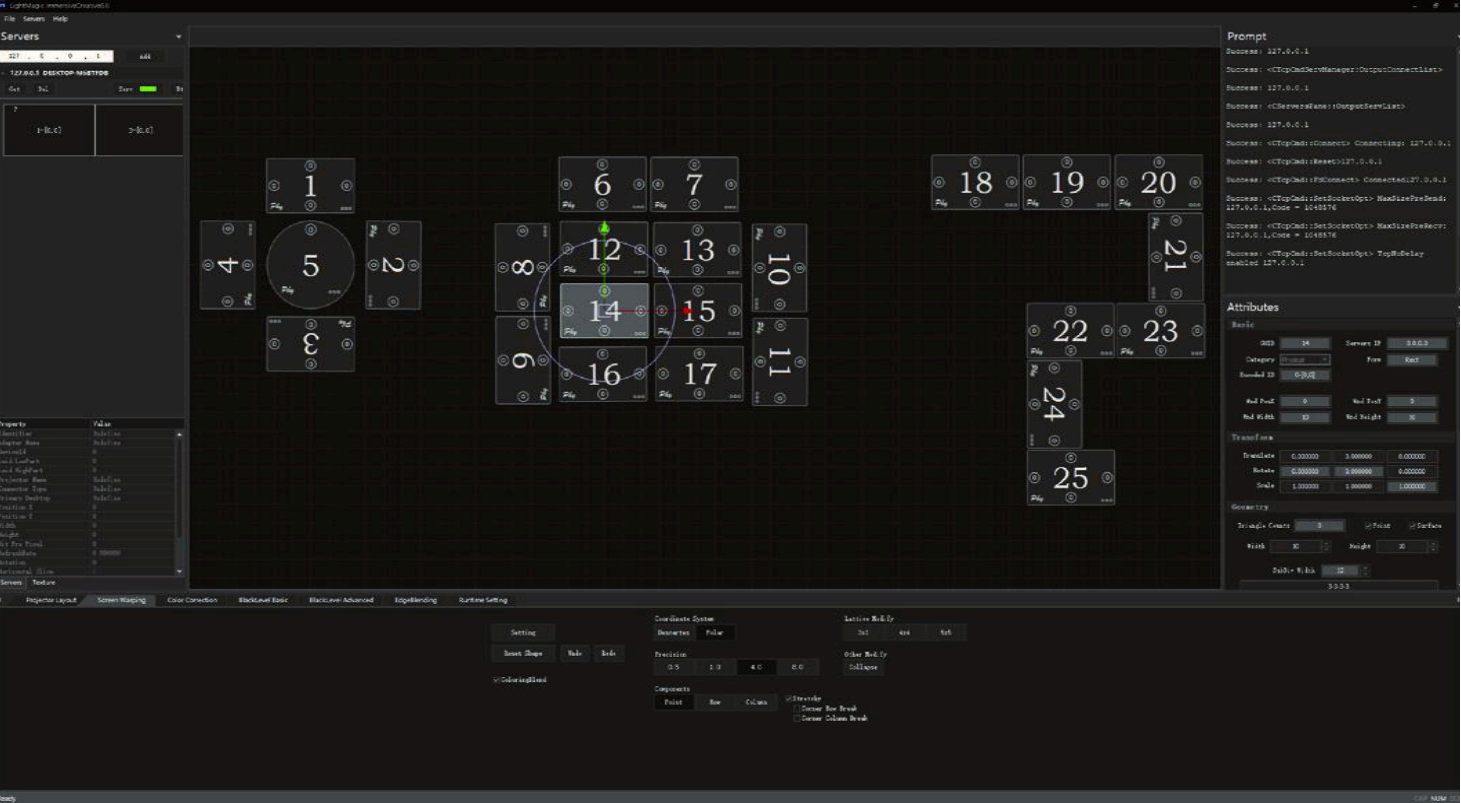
LightMagic ImmersiveCreativeS.6

File Servers Help

Servers

127 . 0 . 0 . 1 Add

127.0.0.1 DESKTOP-MS8TFD8

Cut Del Exec

1-[0,0] 2-[0,0]

1 2 3 4 5 6 7 8 9 10 11 12 13 14 15 16 17 18 19 20 21 22 23 24 25

Property Value
Identifier
Adapter Name
DeviceId
Luid LowPart
Luid HighPart
Projector Name
Connector Type
Primary Desktop
Position X
Position Y
Width
Height
Bit Per Pixel
RefreshRate
Rotation
Horizontal Slice

Servers Texture

Prompt

Success: 127.0.0.1

Success: <CTcpCmdServManager::OutputConnectList>

Success: 127.0.0.1

Success: <CServersPane::OutputServList>

Success: 127.0.0.1

Success: <CTcpCmd::Connect> Connecting: 127.0.0.1

Success: <CTcpCmd::Reset>127.0.0.1

Success: <CTcpCmd::PdConnect> Connected127.0.0.1

Success: <CTcpCmd::SetSocketOpt> MaxSizePreSend: 127.0.0.1,Code = 1048576

Success: <CTcpCmd::SetSocketOpt> MaxSizePreRecv: 127.0.0.1,Code = 1048576

Success: <CTcpCmd::SetSocketOpt> TcpNoDelay enabled 127.0.0.1

Attributes

Basic

UUID 14 Servers IP 0.0.0.0
Category Form Rect
Encoded ID 0-[0,0]

Wnd PosX 0 Wnd PosY 0
Wnd Width 10 Wnd Height 10

Transform

Translate 0.000000 0.000000 0.000000
Rotate 0.000000 0.000000 0.000000
Scale 1.000000 1.000000 1.000000

Geometry

Triangle Counts 0 Point Surface
Width 10 Height 10
Dsiht Width 10
3-3-3-3

Projector Layout Screen Warping Color Correction BlackLevel Basic BlackLevel Advanced EdgeBlending Runtime Setting

Setting
Reset Shape Undo Redo
ColoringBlend

Coordinate System
Descartes Polar

Precision
0.5 1.0 4.0 8.0

Components
Point Row Column

Stretchy
Corner Row Break
Corner Column Break

Lattice Modify
3x3 4x4 5x5

Other Modify
Collapse

Ready CAP NUM SCRL